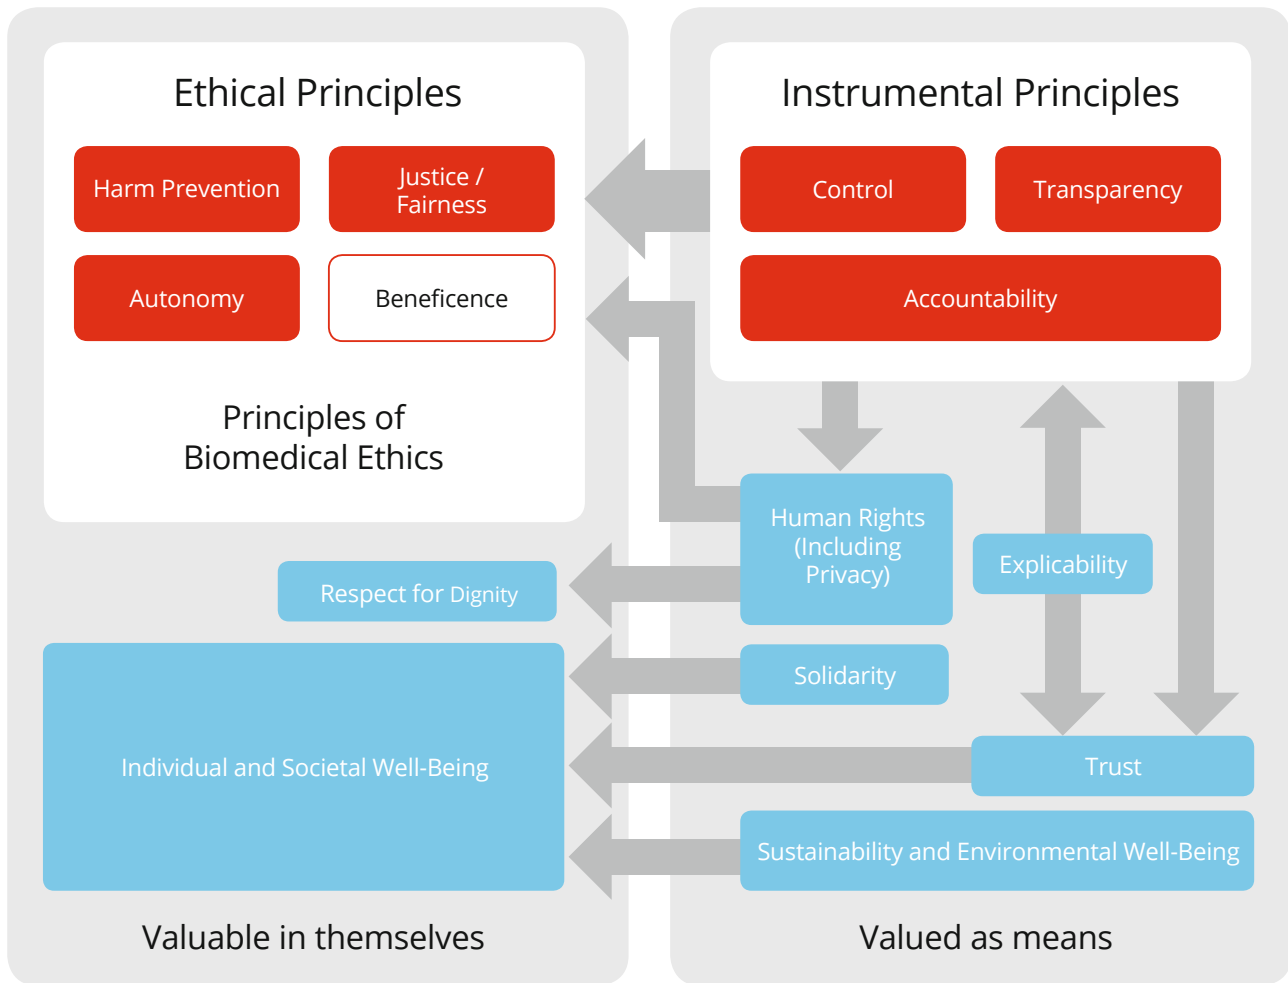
Ethical Principles

Harm Prevention

Justice / Fairness

Autonomy

Beneficence

Principles of Biomedical Ethics

Respect for Dignity

Individual and Societal Well-Being

Valuable in themselves

Instrumental Principles

Control

Transparency

Accountability

Human Rights (Including Privacy)

Explicability

Solidarity

Trust

Sustainability and Environmental Well-Being

Valued as means